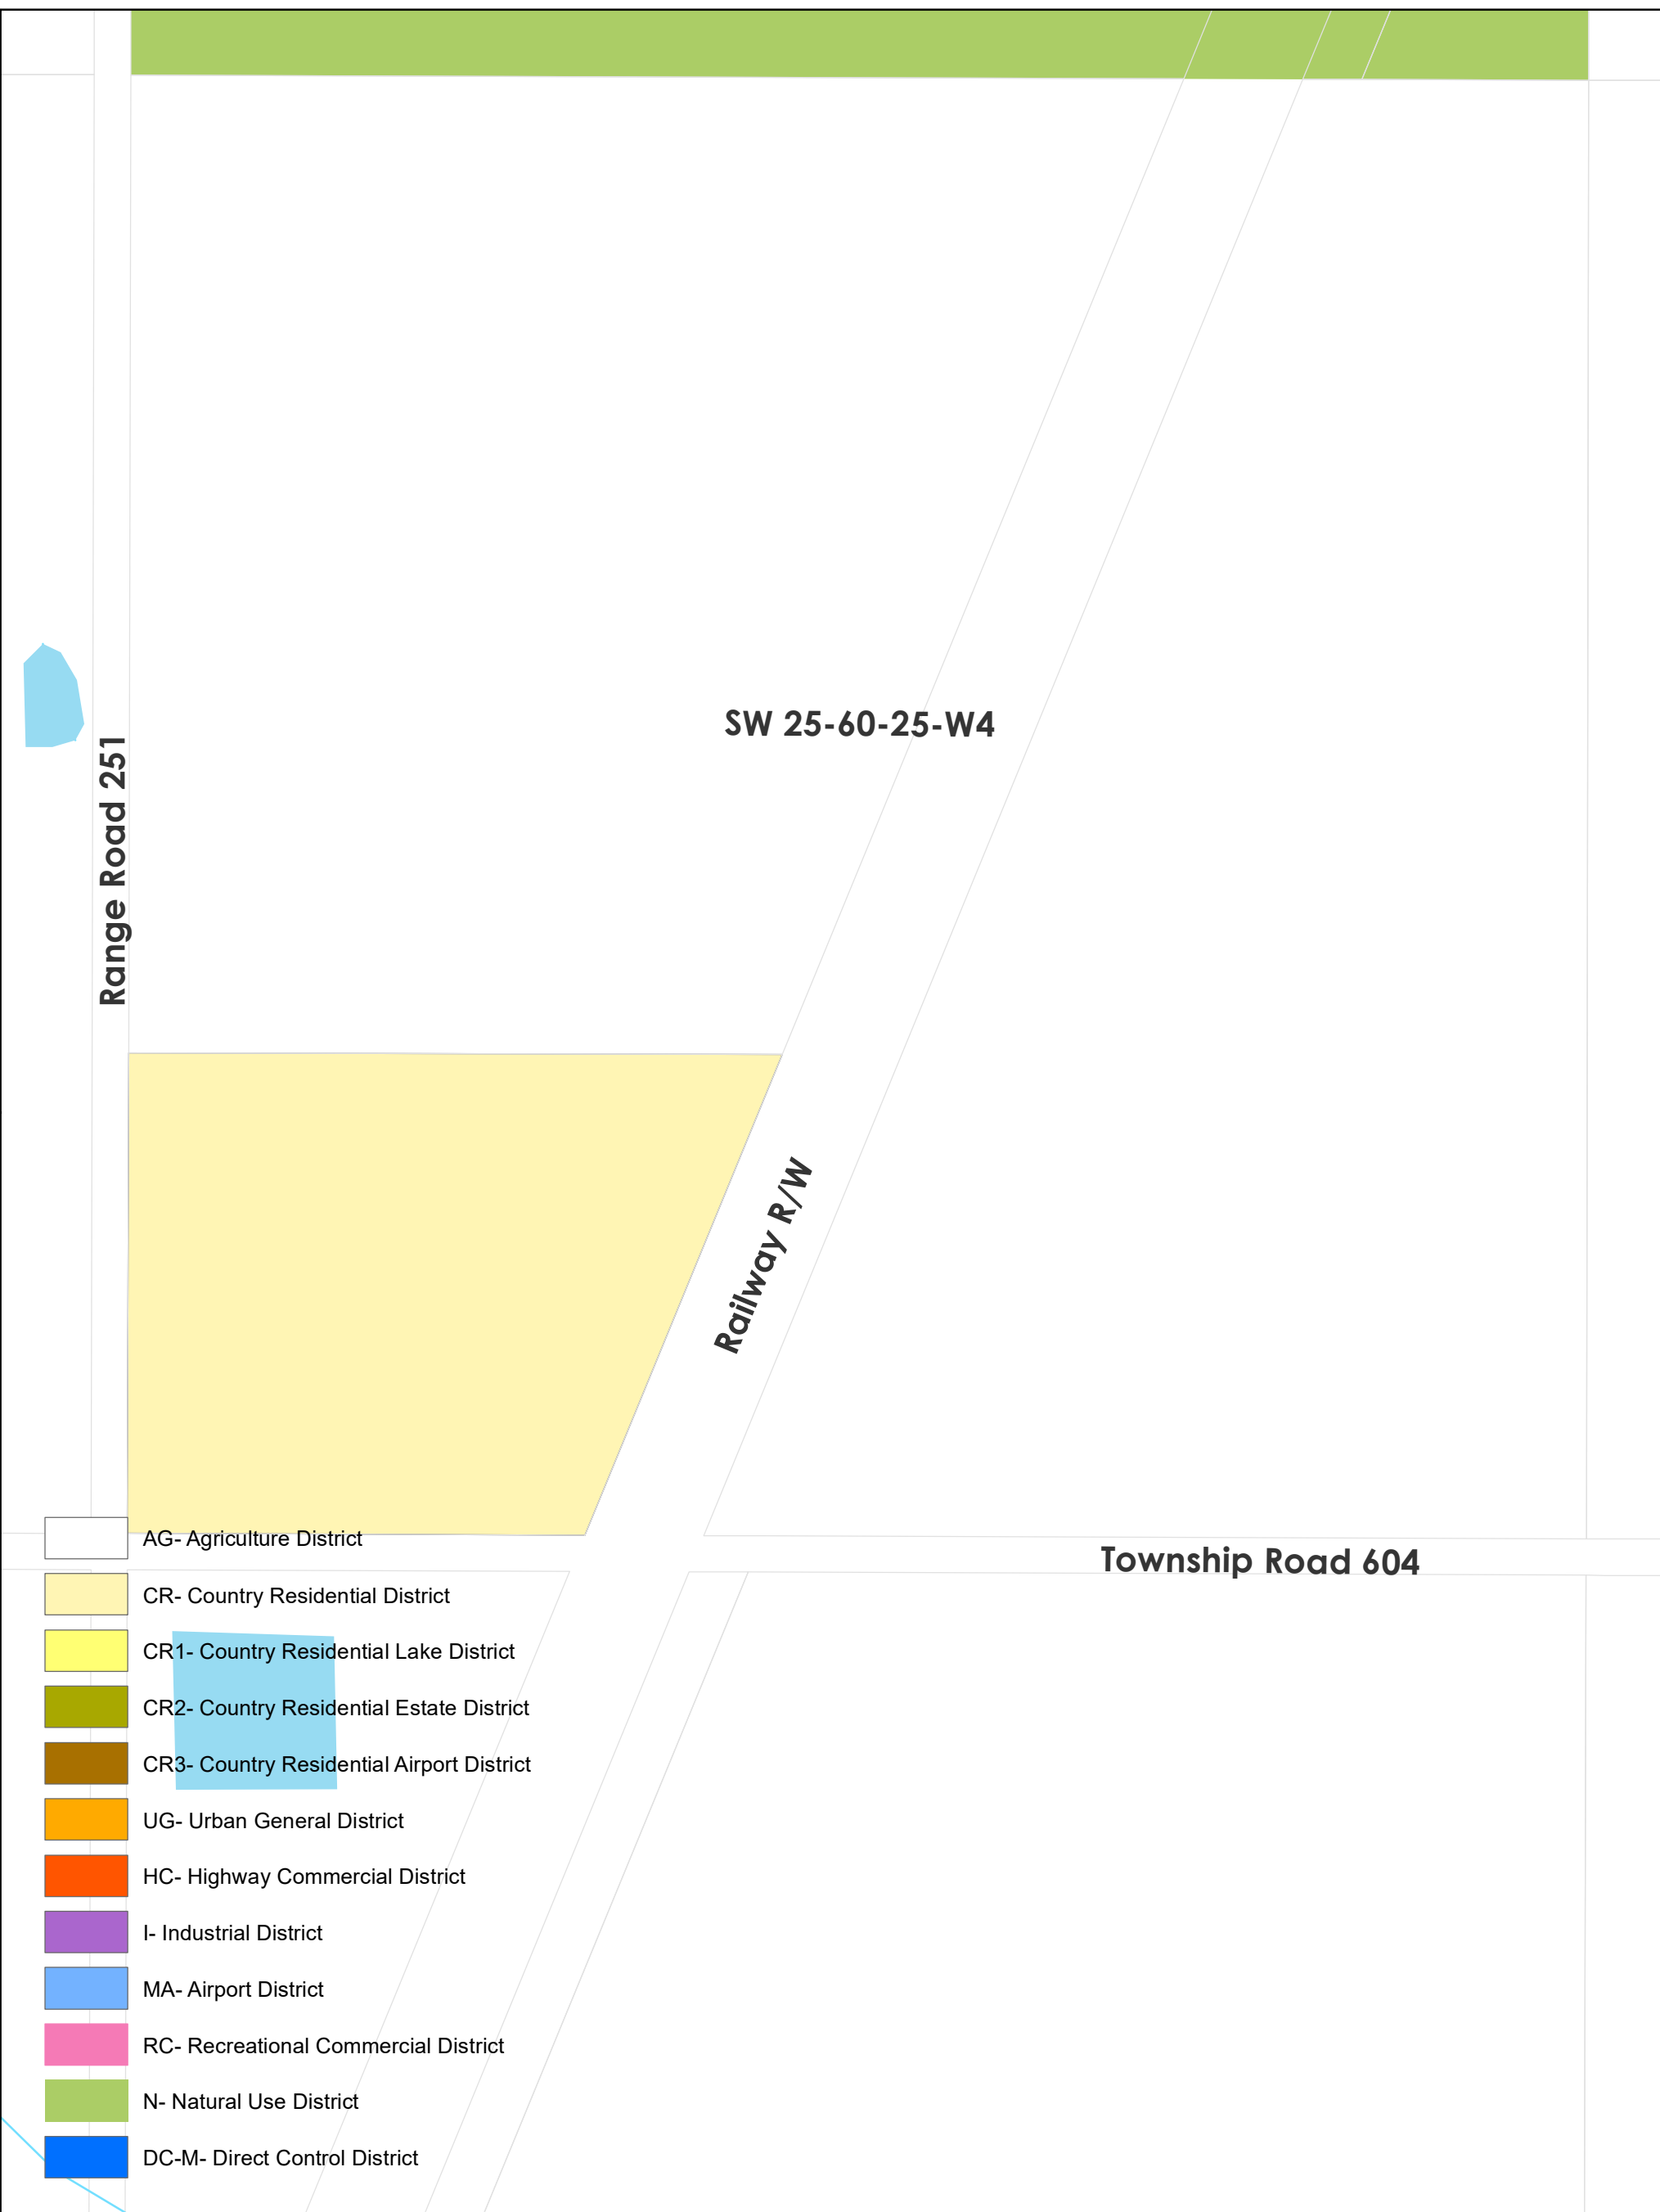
SW 25-60-25-W4

Range Road 251

Railway R/W

Township Road 604

AG- Agriculture District
CR- Country Residential District
CR1- Country Residential Lake District
CR2- Country Residential Estate District
CR3- Country Residential Airport District
UG- Urban General District
HC- Highway Commercial District
I- Industrial District
MA- Airport District
RC- Recreational Commercial District
N- Natural Use District
DC-M- Direct Control District